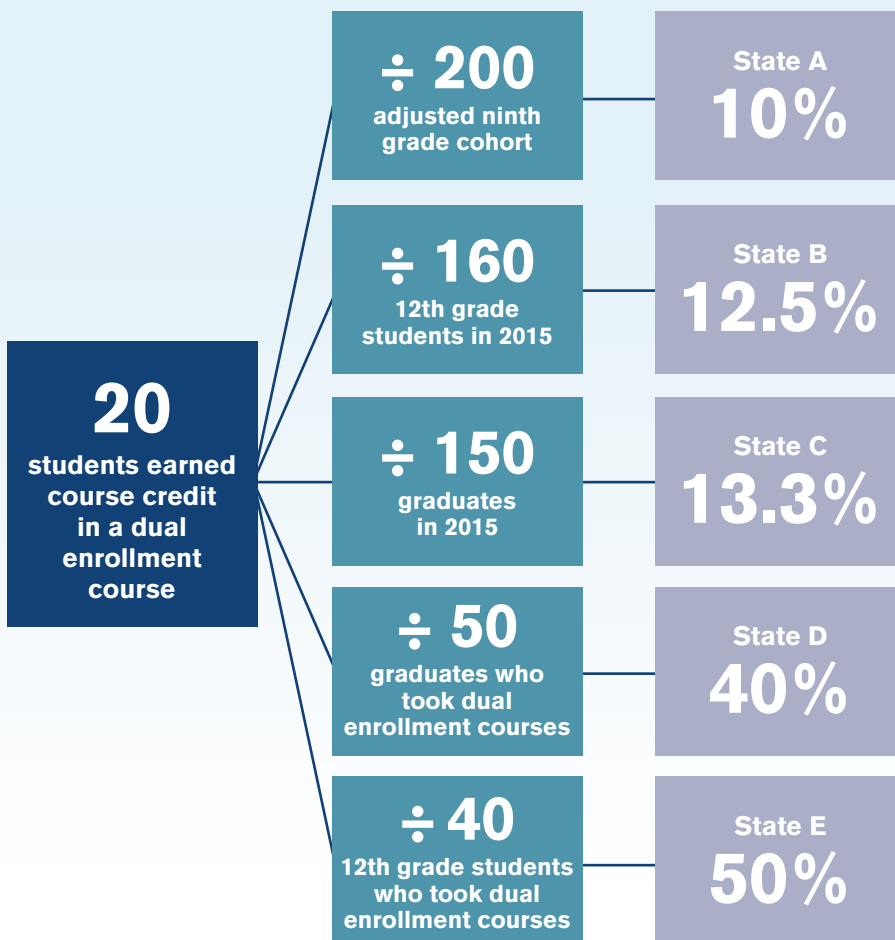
20
students earned course credit in a dual enrollment course

÷ 200
adjusted ninth grade cohort

State A
10%

÷ 160
12th grade students in 2015

State B
12.5%

÷ 150
graduates in 2015

State C
13.3%

÷ 50
graduates who took dual enrollment courses

State D
40%

÷ 40
12th grade students who took dual enrollment courses

State E
50%